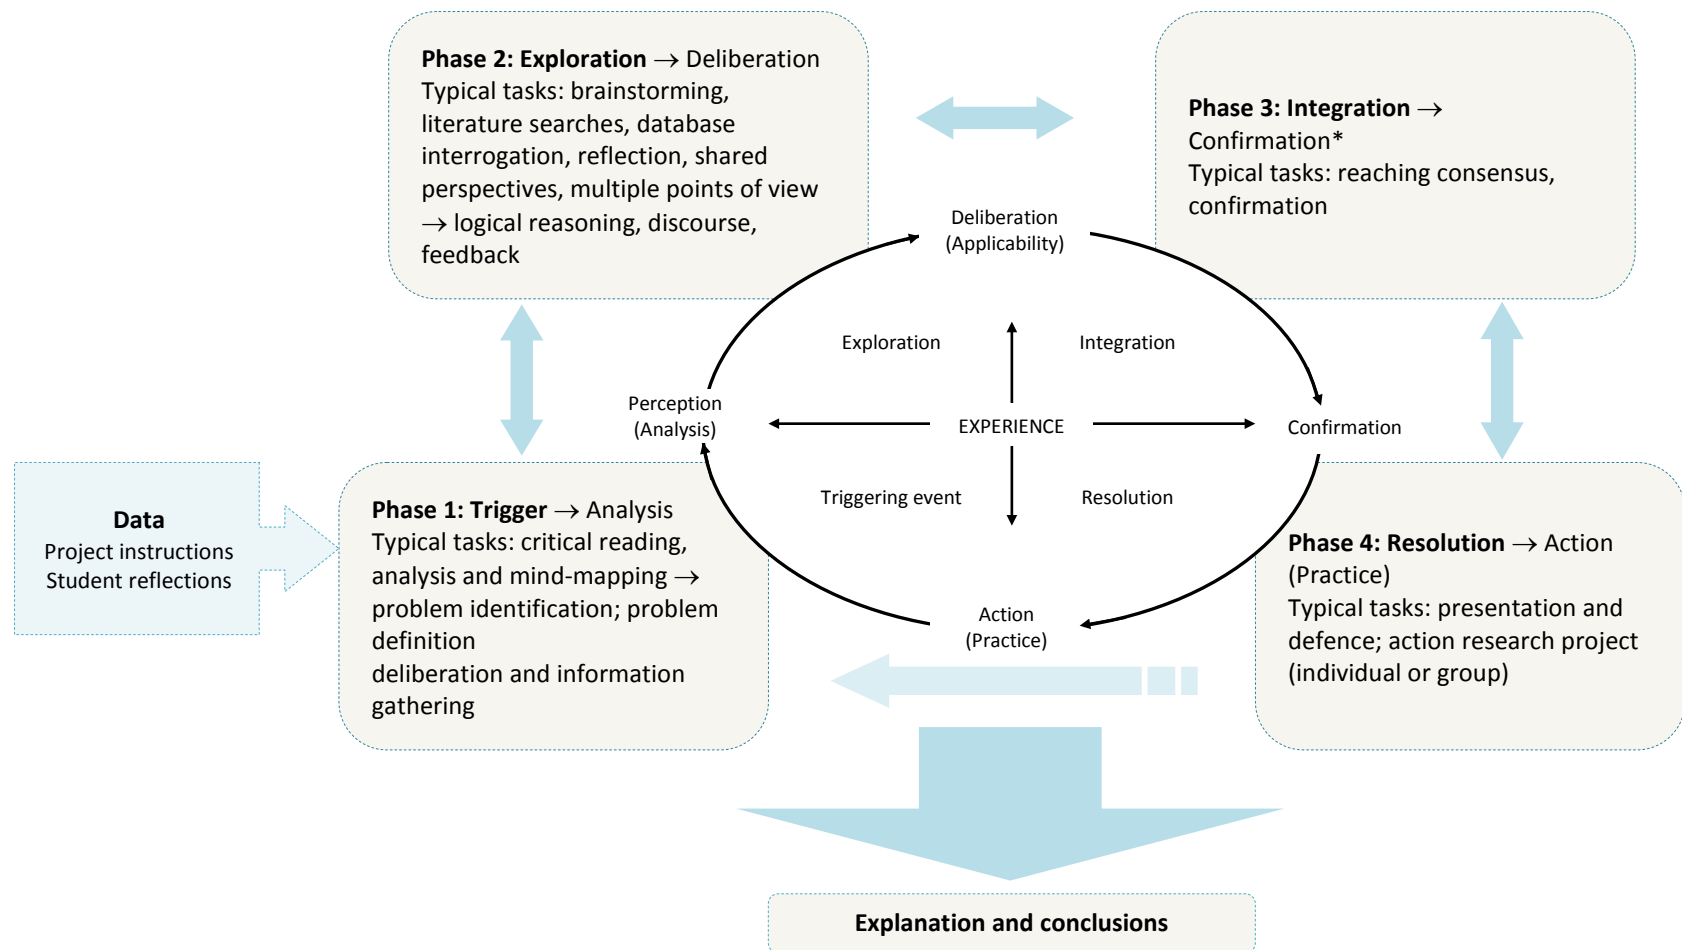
**Phase 2: Exploration** → Deliberation
Typical tasks: brainstorming, literature searches, database interrogation, reflection, shared perspectives, multiple points of view → logical reasoning, discourse, feedback

**Phase 3: Integration** → Confirmation*
Typical tasks: reaching consensus, confirmation

Deliberation
(Applicability)

Exploration

Integration

Perception
(Analysis)

EXPERIENCE

Confirmation

Triggering event

Resolution

Action
(Practice)

**Data**
Project instructions
Student reflections

**Phase 1: Trigger** → Analysis
Typical tasks: critical reading, analysis and mind-mapping → problem identification; problem definition
deliberation and information gathering

**Phase 4: Resolution** → Action (Practice)
Typical tasks: presentation and defence; action research project (individual or group)

**Explanation and conclusions**